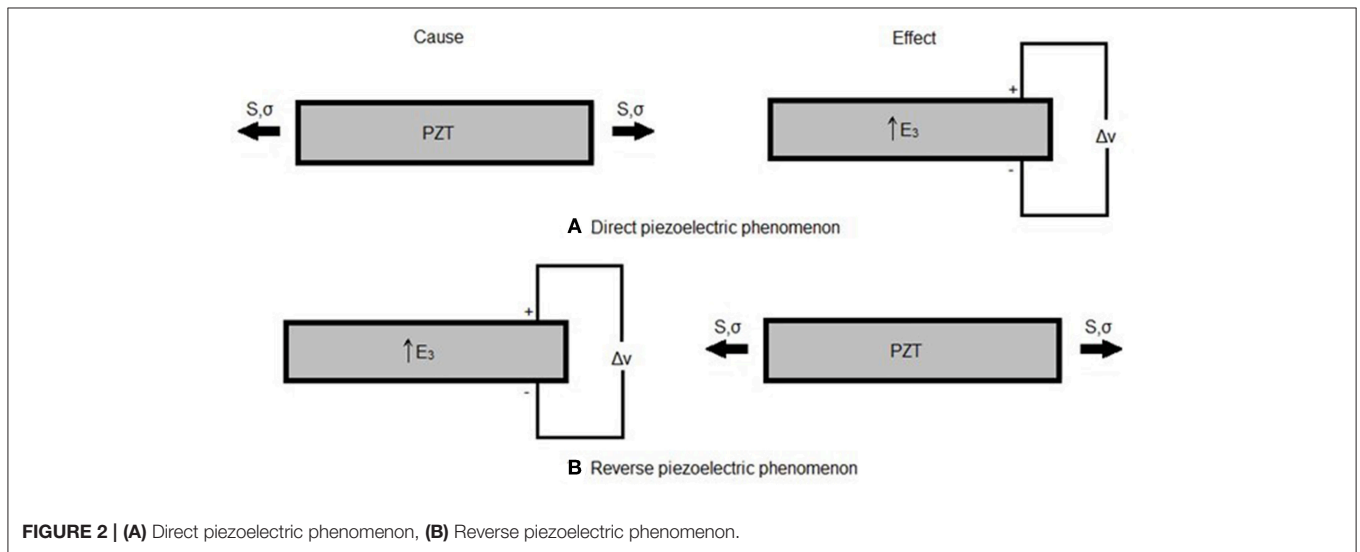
Cause

Effect

S,σ

PZT

S,σ

+

$\uparrow E_3$

Δv

-

**A** Direct piezoelectric phenomenon

+

$\uparrow E_3$

Δv

-

S,σ

PZT

S,σ

**B** Reverse piezoelectric phenomenon

**FIGURE 2 | (A)** Direct piezoelectric phenomenon, **(B)** Reverse piezoelectric phenomenon.